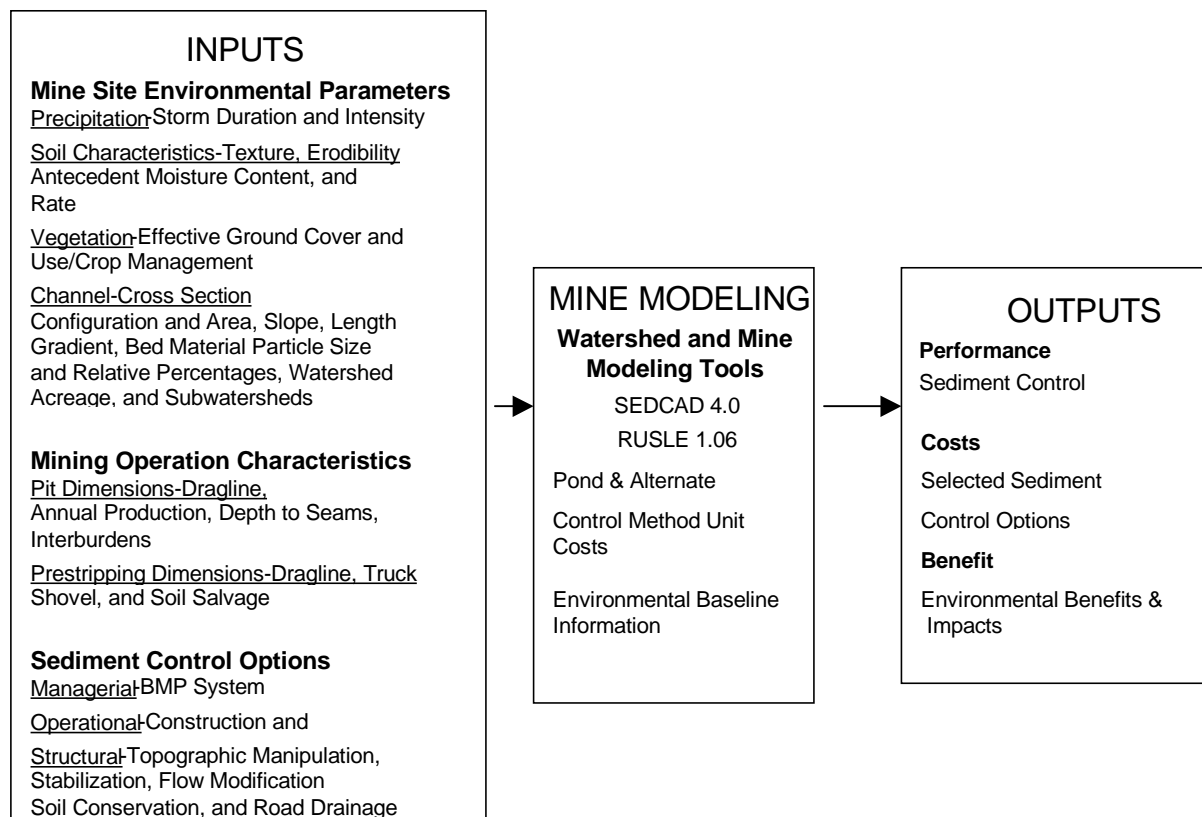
INPUTS

**Mine Site Environmental Parameters**
Precipitation-Storm Duration and Intensity

Soil Characteristics-Texture, Erodibility Antecedent Moisture Content, and Rate

Vegetation-Effective Ground Cover and Use/Crop Management

Channel-Cross Section
Configuration and Area, Slope, Length Gradient, Bed Material Particle Size and Relative Percentages, Watershed Acreage, and Subwatersheds

**Mining Operation Characteristics**
Pit Dimensions-Dragline, Annual Production, Depth to Seams, Interburdens

Prestripping Dimensions-Dragline, Truck Shovel, and Soil Salvage

**Sediment Control Options**
Managerial-BMP System

Operational-Construction and

Structural-Topographic Manipulation, Stabilization, Flow Modification Soil Conservation, and Road Drainage

MINE MODELING

**Watershed and Mine Modeling Tools**

SEDCAD 4.0

RUSLE 1.06

Pond & Alternate

Control Method Unit Costs

Environmental Baseline Information

OUTPUTS

**Performance**
Sediment Control

**Costs**
Selected Sediment

Control Options

**Benefit**
Environmental Benefits & Impacts